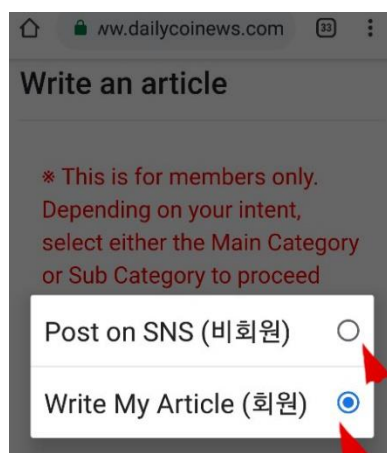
ww.dailycoinews.com 33

Write an article

※ This is for members only. Depending on your intent, select either the Main Category or Sub Category to proceed

Post on SNS (비회원)

Write My Article (회원)